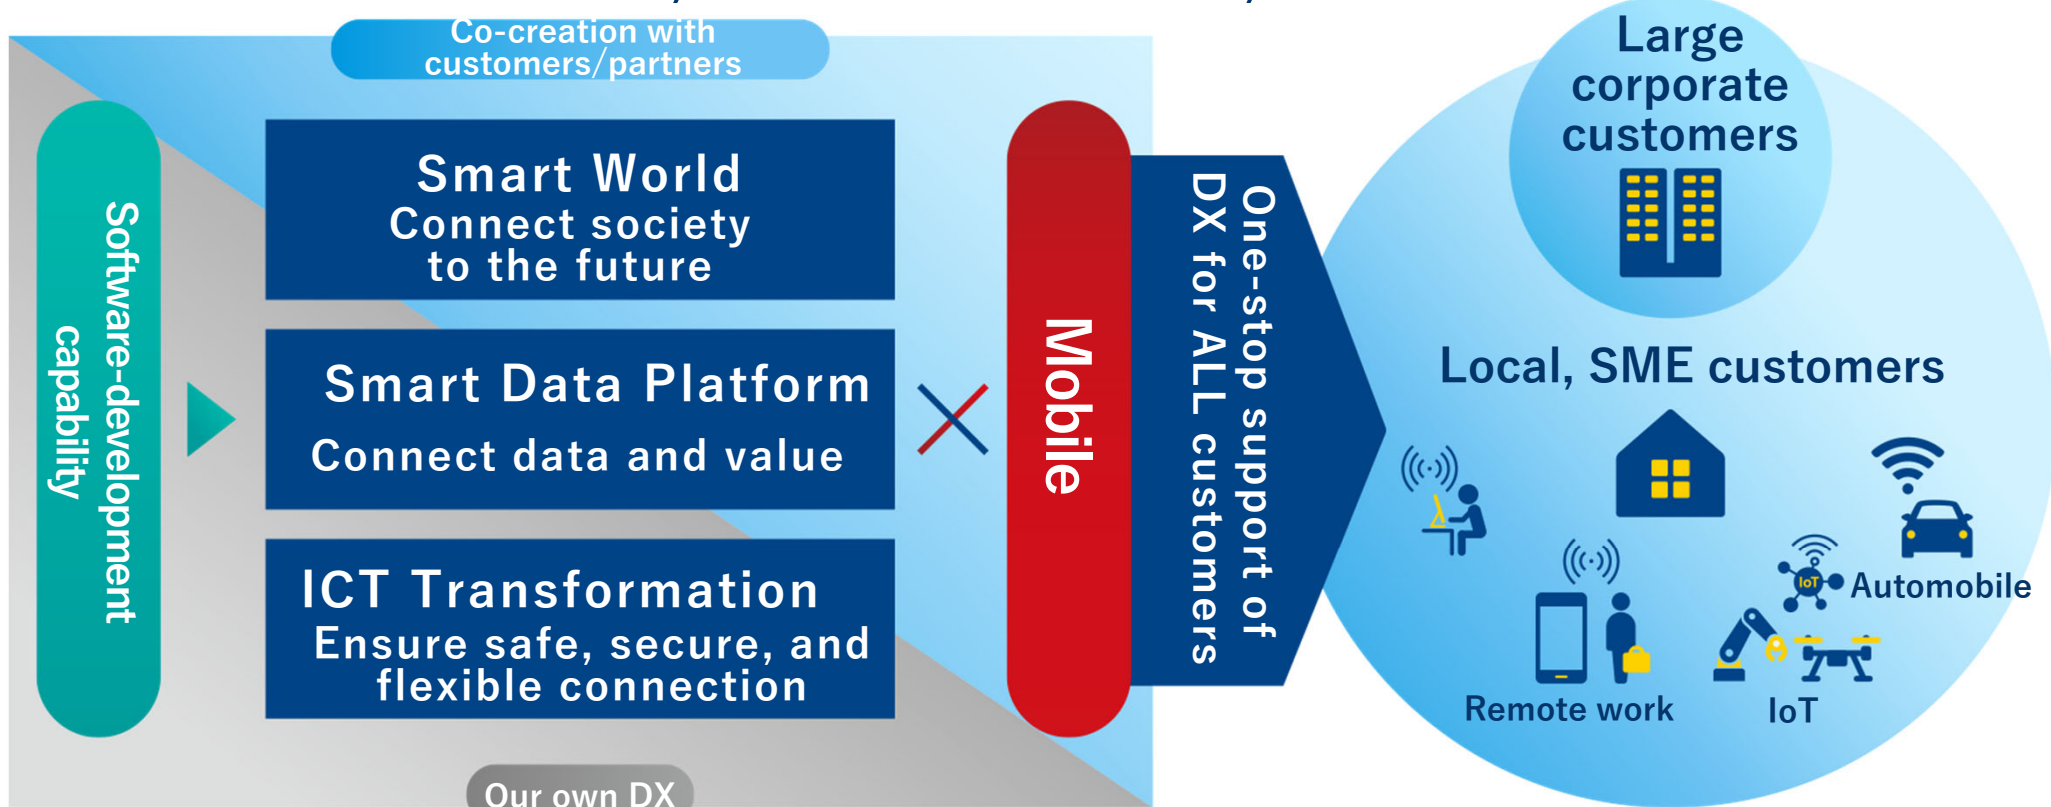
Co-creation with customers/partners

Software-development capability

Smart World
Connect society to the future

Smart Data Platform
Connect data and value

ICT Transformation
Ensure safe, secure, and flexible connection

×

Mobile

One-stop support of DX for ALL customers

Large corporate customers

Local, SME customers

Automobile

IoT

Remote work

IoT

Our own DX